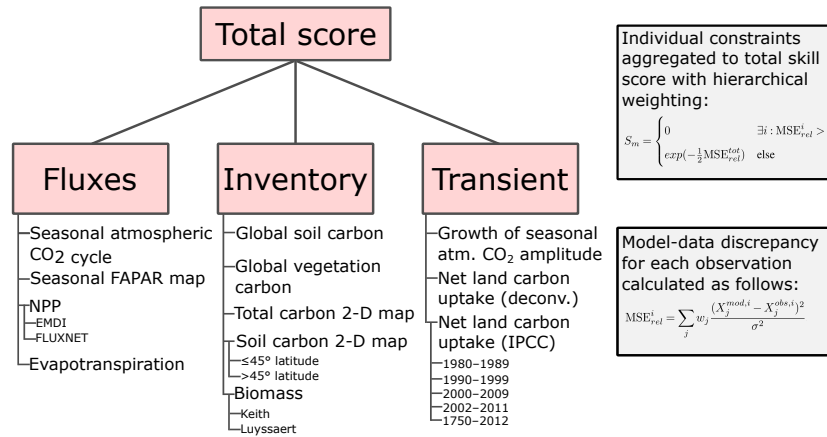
Total score

Fluxes
Seasonal atmospheric $CO_2$ cycle
Seasonal FAPAR map
NPP
EMDI
FLUXNET
Evapotranspiration

Inventory
Global soil carbon
Global vegetation carbon
Total carbon 2-D map
Soil carbon 2-D map
≤45° latitude
>45° latitude
Biomass
Keith
Luyssaert

Transient
Growth of seasonal atm. $CO_2$ amplitude
Net land carbon uptake (deconv.)
Net land carbon uptake (IPCC)
1980–1989
1990–1999
2000–2009
2002–2011
1750–2012

Individual constraints aggregated to total skill score with hierarchical weighting:

$S_m = \begin{cases} 0 & \exists i : \mathrm{MSE}^i_{rel} > \\ exp(-\frac{1}{2}\mathrm{MSE}^{tot}_{rel}) & \text{else} \end{cases}$

Model-data discrepancy for each observation calculated as follows:

$\mathrm{MSE}^i_{rel} = \sum_j w_j \frac{(X^{mod,i}_j - X^{obs,i}_j)^2}{\sigma^2}$